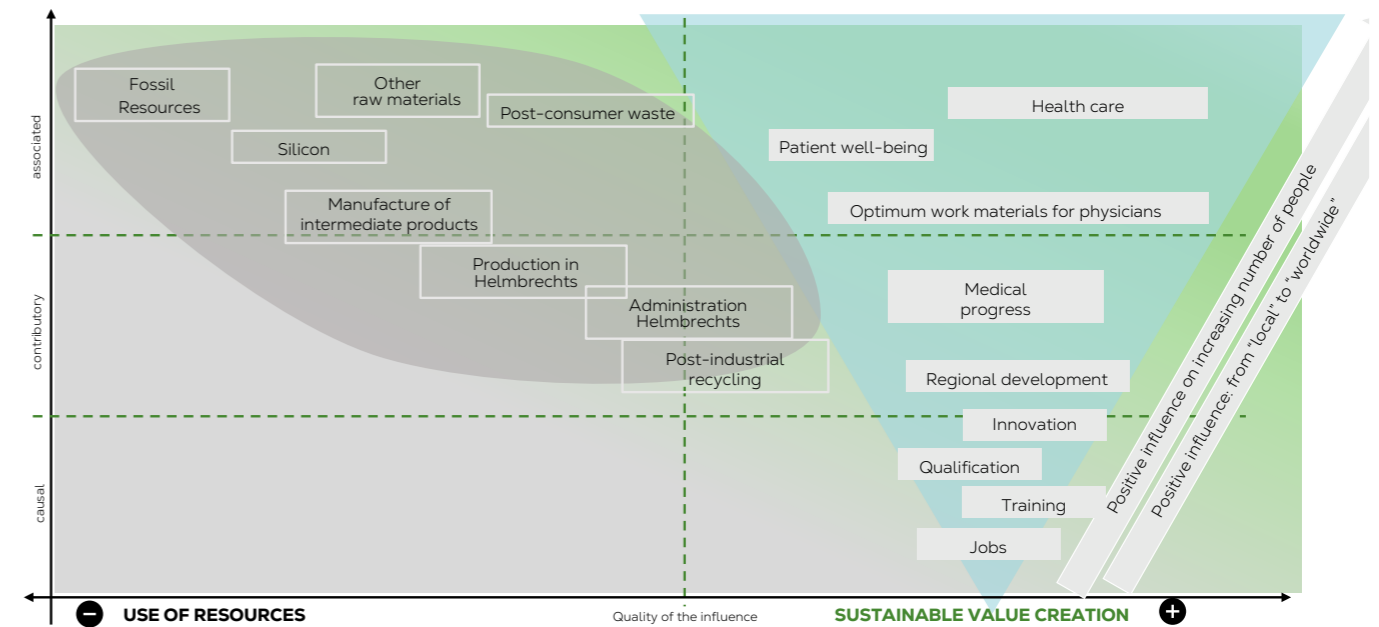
associated

contributory

causal

Fossil Resources

Other raw materials

Post-consumer waste

Silicon

Manufacture of intermediate products

Production in Helmbrechts

Administration Helmbrechts

Post-industrial recycling

Health care

Patient well-being

Optimum work materials for physicians

Medical progress

Regional development

Innovation

Qualification

Training

Jobs

Positive influence on increasing number of people

Positive influence: from "local" to "worldwide"

− USE OF RESOURCES

Quality of the influence

SUSTAINABLE VALUE CREATION +